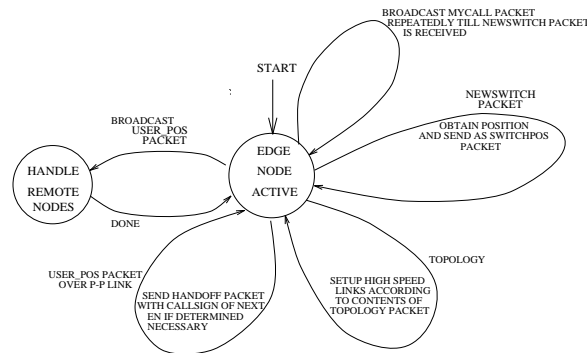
BROADCAST MYCALL PACKET REPEATEDLY TILL NEWSWITCH PACKET IS RECEIVED

START

NEWSWITCH PACKET

OBTAIN POSITION AND SEND AS SWITCHPOS PACKET

BROADCAST USER_POS PACKET

HANDLE REMOTE NODES

EDGE NODE ACTIVE

DONE

TOPOLOGY

USER_POS PACKET OVER P-P LINK

SEND HANDOFF PACKET WITH CALLSIGN OF NEXT EN IF DETERMINED NECESSARY

SETUP HIGH SPEED LINKS ACCORDING TO CONTENTS OF TOPOLOGY PACKET